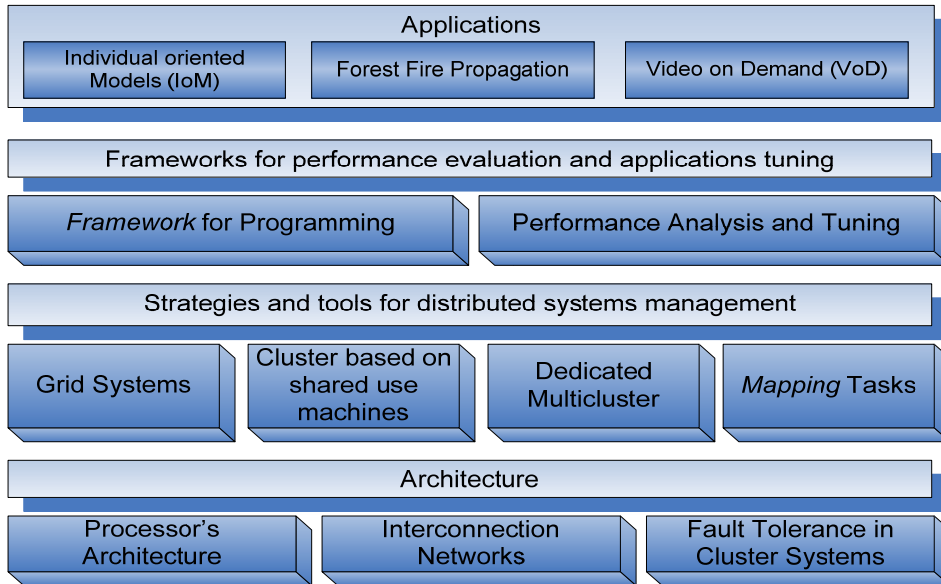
Applications

Individual oriented Models (IoM)

Forest Fire Propagation

Video on Demand (VoD)

Frameworks for performance evaluation and applications tuning

*Framework* for Programming

Performance Analysis and Tuning

Strategies and tools for distributed systems management

Grid Systems

Cluster based on shared use machines

Dedicated Multicluster

*Mapping* Tasks

Architecture

Processor's Architecture

Interconnection Networks

Fault Tolerance in Cluster Systems